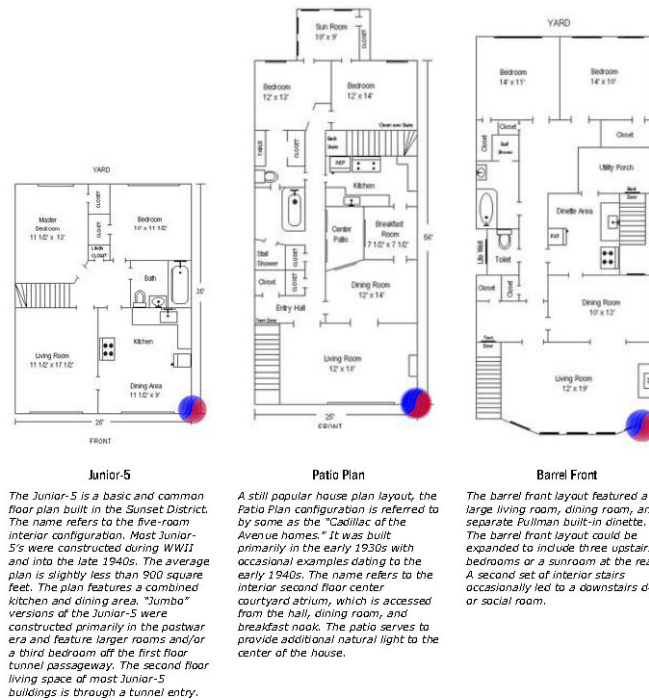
YARD

Master Bedroom 11 1/2' x 13'

CLOSET

Bedroom 10' x 11 1/2'

LINEN CLOSET

Bath

25'

Kitchen

Living Room 11 1/2' x 17 1/2'

Dining Area 11 1/2' x 9'

26'

FRONT

Sun Room 10' x 9'

CLOSET

Bedroom 12' x 13'

Bedroom 12' x 14'

Closet over Stairs

TABLE

CLOSET

Bath Stairs

REF

Kitchen

Center Patio

Breakfast Room 7 1/2' x 7 1/2'

56'

Stall Shower

CLOSET

Closet

Dining Room 12' x 14'

Entry Hall

Living Room 12' x 18'

25'

FRONT

YARD

Bedroom 14' x 11'

Bedroom 14' x 10'

Closet

Closet

Stall Shower

Closet

Utility Porch

Dinette Area

REF

Linen Wall

Toilet

Closet

Closet

Dining Room 10' x 13'

Living Room 12' x 19'

Junior-5

The Junior-5 is a basic and common floor plan built in the Sunset District. The name refers to the five-room interior configuration. Most Junior-5's were constructed during WWII and into the late 1940s. The average plan is slightly less than 900 square feet. The plan features a combined kitchen and dining area. "Jumbo" versions of the Junior-5 were constructed primarily in the postwar era and feature larger rooms and/or a third bedroom off the first floor tunnel passageway. The second floor living space of most Junior-5 buildings is through a tunnel entry.

Patio Plan

A still popular house plan layout, the Patio Plan configuration is referred to by some as the "Cadillac of the Avenue homes." It was built primarily in the early 1930s with occasional examples dating to the early 1940s. The name refers to the interior second floor center courtyard atrium, which is accessed from the hall, dining room, and breakfast nook. The patio serves to provide additional natural light to the center of the house.

Barrel Front

The barrel front layout featured a large living room, dining room, an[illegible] separate Pullman built-in dinette. The barrel front layout could be expanded to include three upstair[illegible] bedrooms or a sunroom at the rea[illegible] A second set of interior stairs occasionally led to a downstairs d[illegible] or social room.